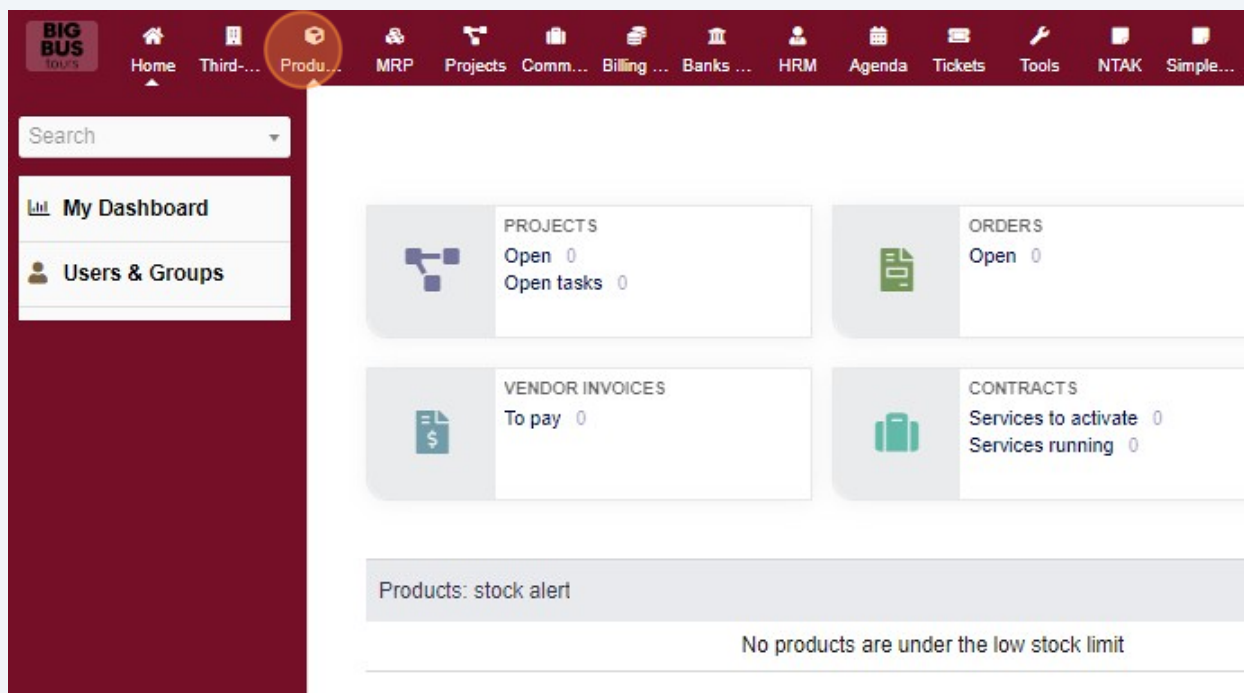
BIG BUS tours

Home Third-... Produ... MRP Projects Comm... Billing ... Banks ... HRM Agenda Tickets Tools NTAK Simple...

Search

My Dashboard

Users & Groups

PROJECTS
Open 0
Open tasks 0

ORDERS
Open 0

VENDOR INVOICES
To pay 0

CONTRACTS
Services to activate 0
Services running 0

Products: stock alert

No products are under the low stock limit